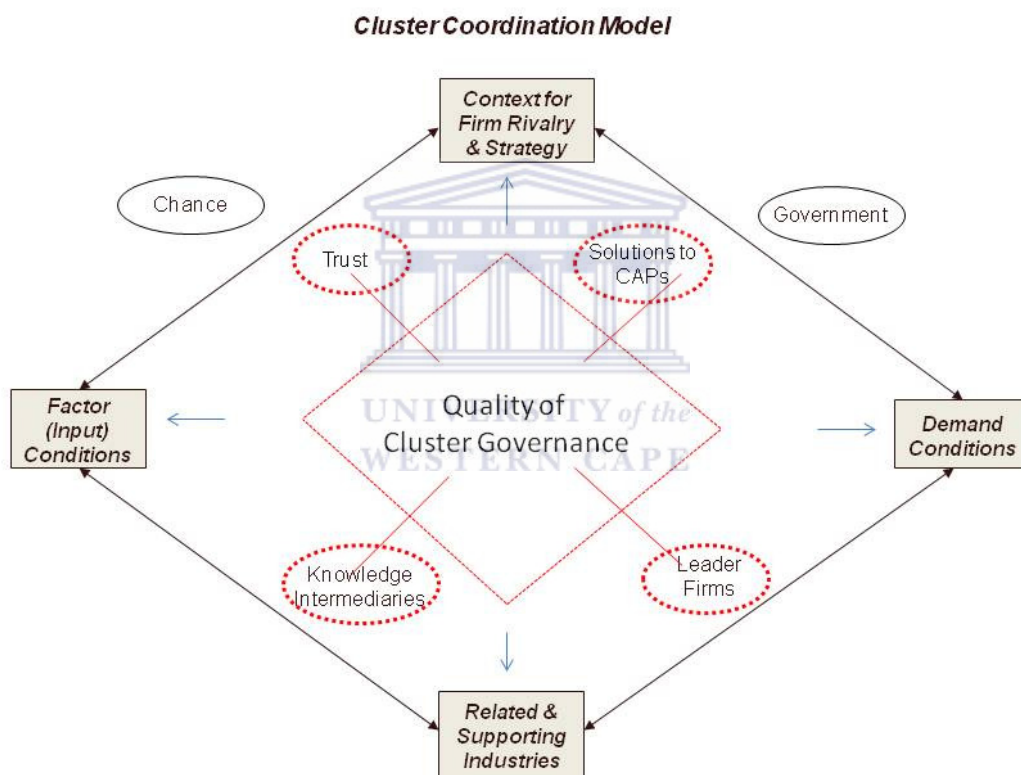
Cluster Coordination Model

Context for Firm Rivalry & Strategy

Chance

Government

Trust

Solutions to CAPs

Factor (Input) Conditions

UNIVERSITY of the WESTERN CAPE

Quality of Cluster Governance

Demand Conditions

Knowledge Intermediaries

Leader Firms

Related & Supporting Industries